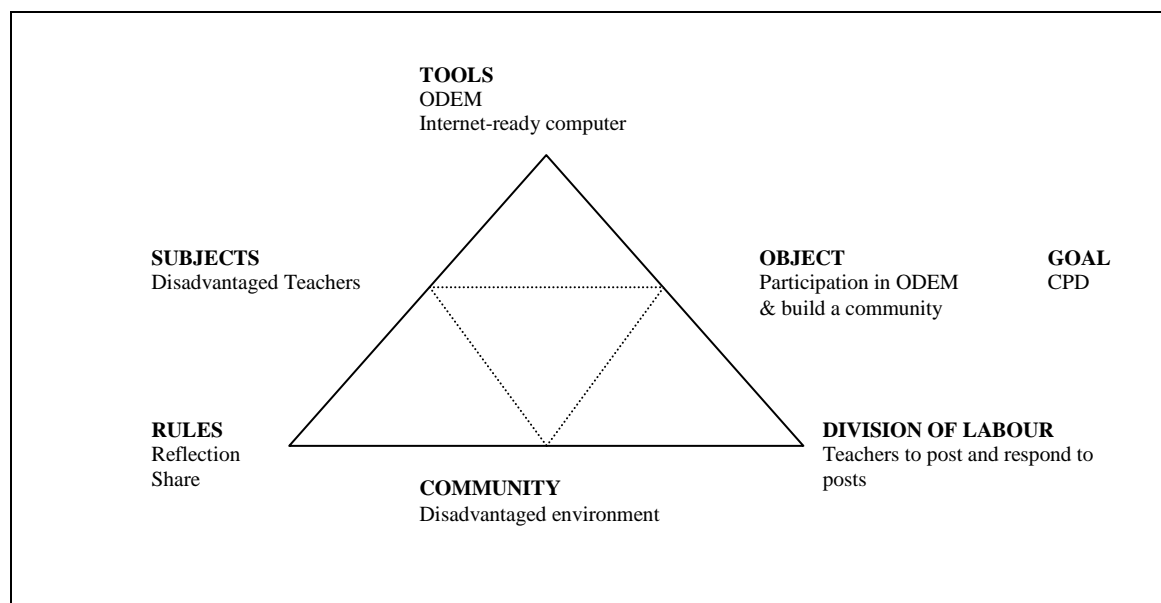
**TOOLS**
ODEM
Internet-ready computer

**SUBJECTS**
Disadvantaged Teachers

**OBJECT**
Participation in ODEM
& build a community

**GOAL**
CPD

**RULES**
Reflection
Share

**DIVISION OF LABOUR**
Teachers to post and respond to posts

**COMMUNITY**
Disadvantaged environment